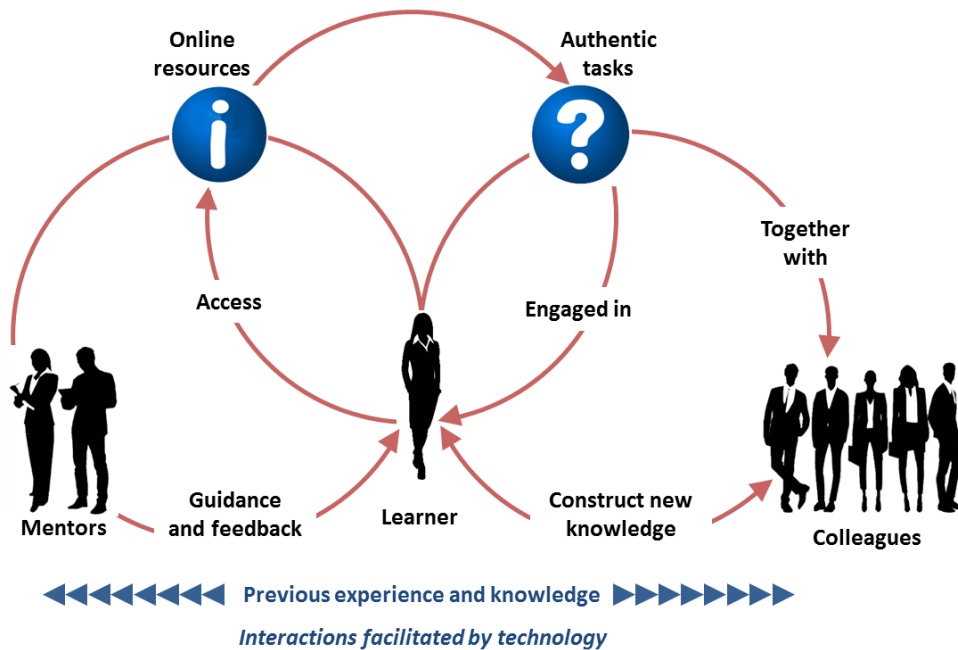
Online resources

Authentic tasks

i

?

Together with

Access

Engaged in

Mentors

Guidance and feedback

Learner

Construct new knowledge

Colleagues

Previous experience and knowledge

Interactions facilitated by technology